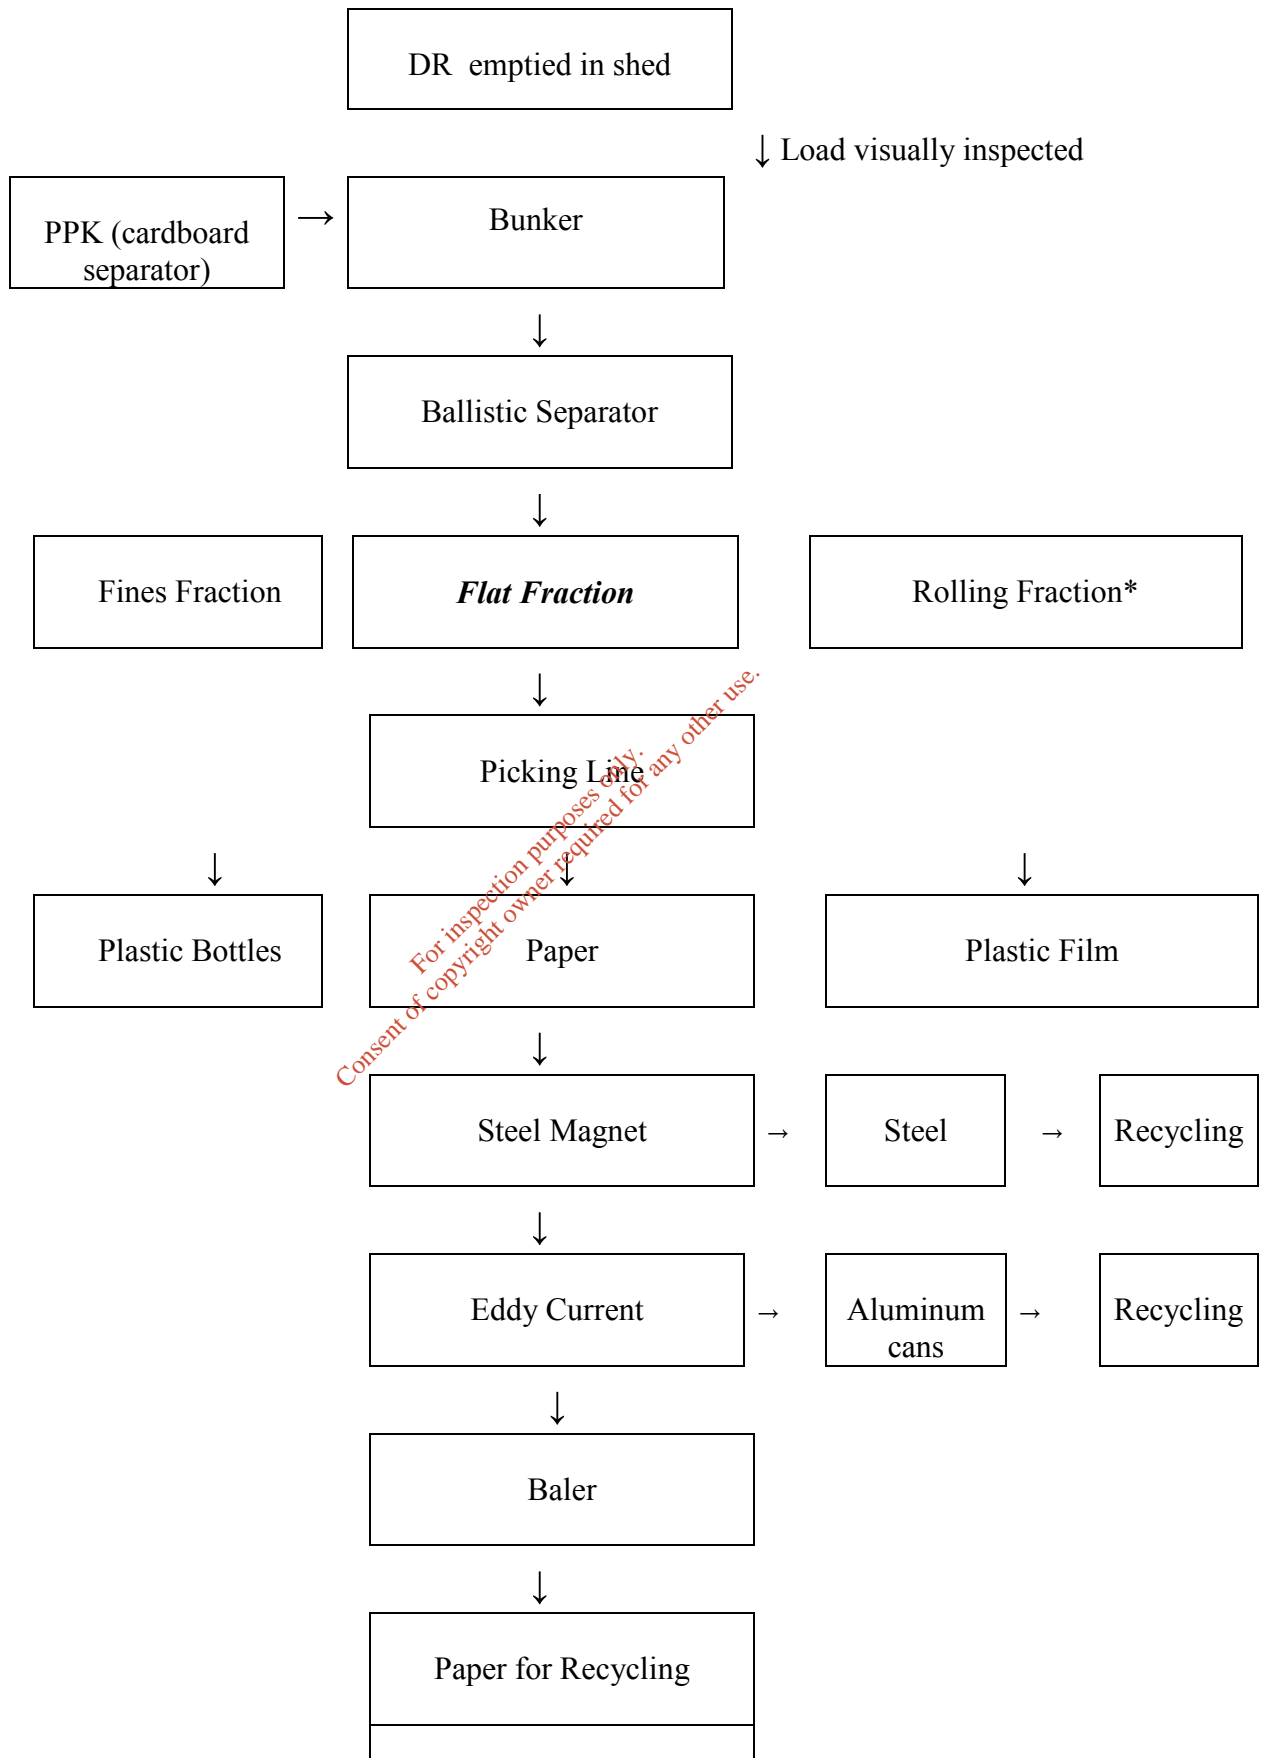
DR emptied in shed

↓ Load visually inspected

PPK (cardboard separator) → Bunker

↓

Ballistic Separator

↓

Fines Fraction

***Flat Fraction***

Rolling Fraction*

↓

Picking Line

↓ Plastic Bottles

↓ Paper

↓ Plastic Film

↓

Steel Magnet → Steel → Recycling

↓

Eddy Current → Aluminum cans → Recycling

↓

Baler

↓

Paper for Recycling

For inspection purposes only.
Consent of copyright owner required for any other use.